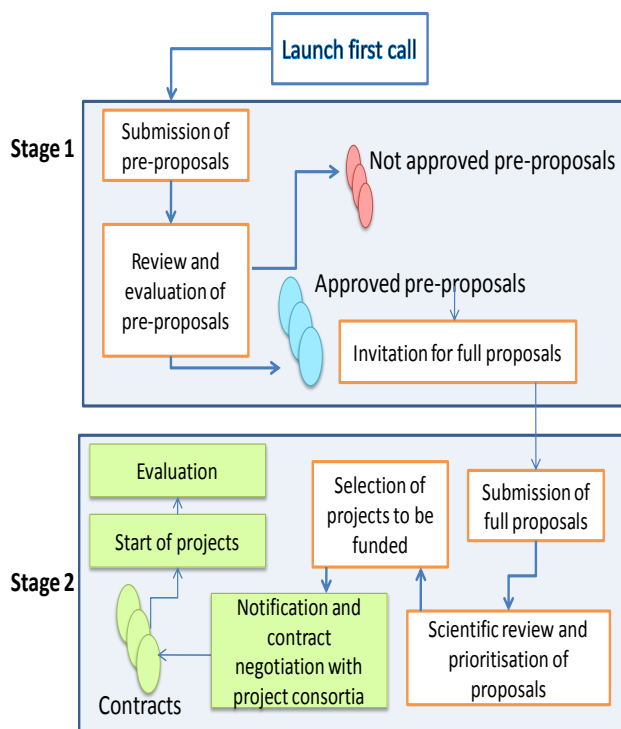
Launch first call

Stage 1

Submission of pre-proposals

Not approved pre-proposals

Review and evaluation of pre-proposals

Approved pre-proposals

Invitation for full proposals

Stage 2

Evaluation

Start of projects

Selection of projects to be funded

Submission of full proposals

Notification and contract negotiation with project consortia

Scientific review and prioritisation of proposals

Contracts